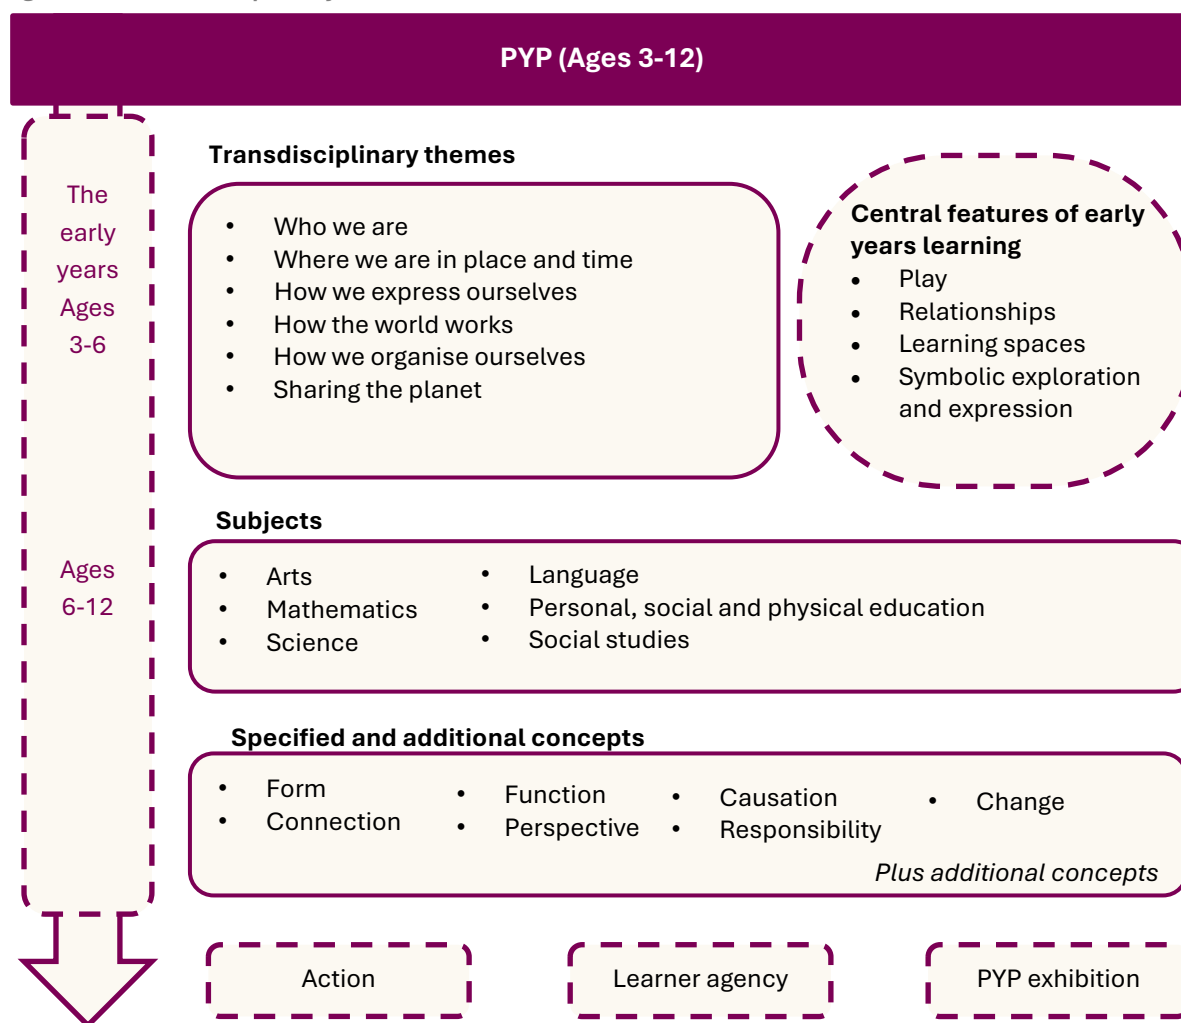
PYP (Ages 3-12)

The early years Ages 3-6

Ages 6-12

Transdisciplinary themes

- Who we are
- Where we are in place and time
- How we express ourselves
- How the world works
- How we organise ourselves
- Sharing the planet

Central features of early years learning
- Play
- Relationships
- Learning spaces
- Symbolic exploration and expression

Subjects

- Arts
- Mathematics
- Science
- Language
- Personal, social and physical education
- Social studies

Specified and additional concepts

- Form
- Connection
- Function
- Perspective
- Causation
- Responsibility
- Change

Plus additional concepts

Action

Learner agency

PYP exhibition